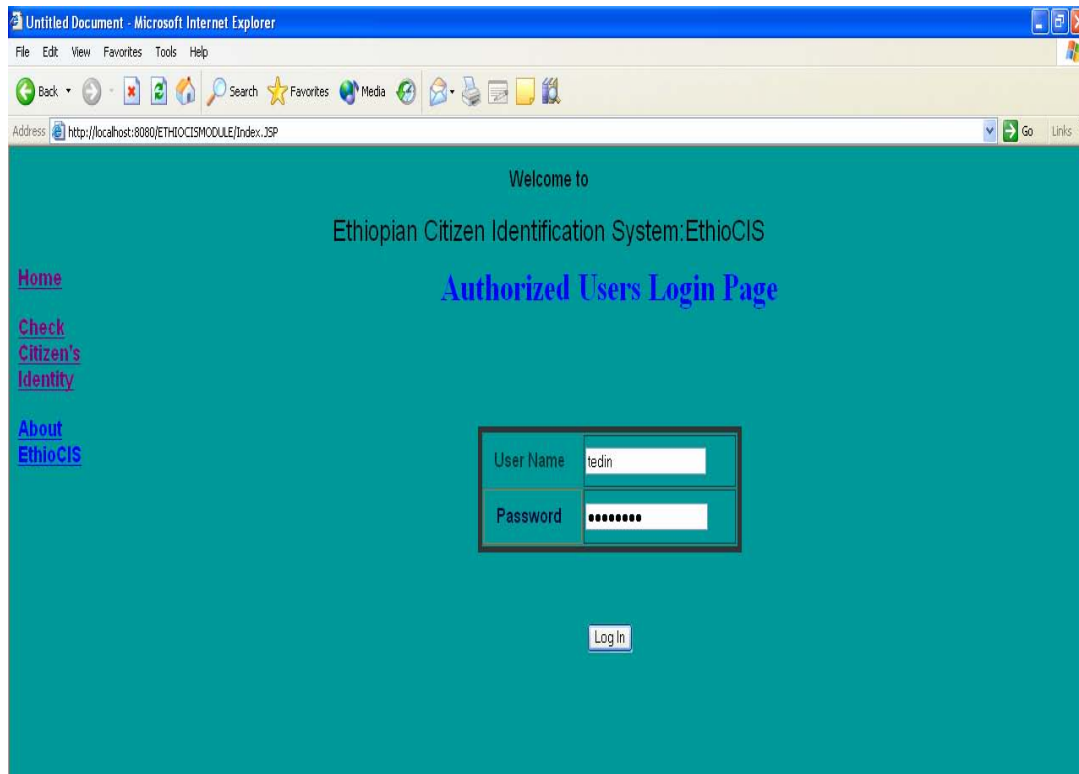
Untitled Document - Microsoft Internet Explorer

File Edit View Favorites Tools Help

Back Search Favorites Media

Address http://localhost:8080/ETHIOCISMODULE/Index.JSP Go Links

Welcome to

Ethiopian Citizen Identification System:EthioCIS

Home

Check Citizen's Identity

About EthioCIS

Authorized Users Login Page

| User Name | tedin |
|---|---|
| Password | ••••••••• |

Log In